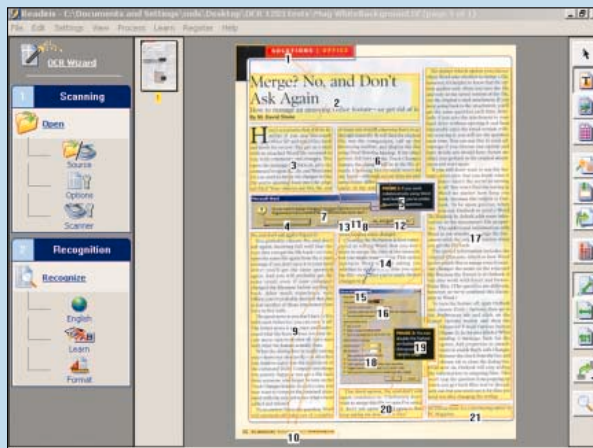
Readiris - C:\Documents and Settings\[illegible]\Desktop\OCR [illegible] (page 1 of 1)

File Edit Settings View Process Learn Register Help

OCR Wizard

1 Scanning

Open

Source

Options

Scanner

2 Recognition

Recognize

English

Learn

Format

1

SOLUTIONS | OFFICE

Merge? No, and Don't Ask Again

2

How to manage an annoying Office feature—or get rid of it

By M. David Stone

3

4

5

6

7

8

9

10

11

12

13

14

15

16

17

18

19

20

21